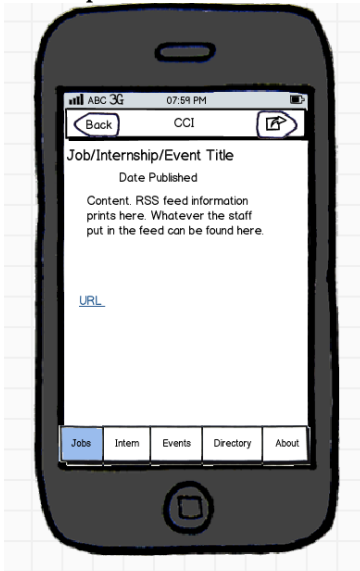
ABC 3G 07:59 PM

Back CCI

Job/Internship/Event Title

Date Published

Content. RSS feed information prints here. Whatever the staff put in the feed can be found here.

URL

Jobs Intern Events Directory About